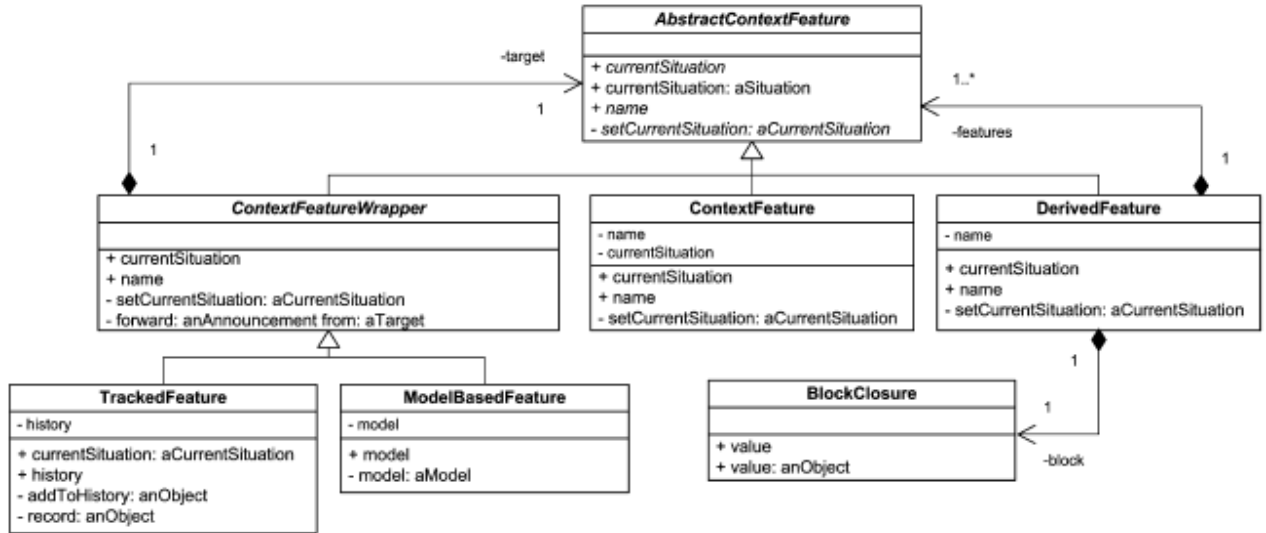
AbstractContextFeature

+ currentSituation
+ currentSituation: aSituation
+ name
- setCurrentSituation: aCurrentSituation

-target

1

1

1..*

-features

1

ContextFeatureWrapper

+ currentSituation
+ name
- setCurrentSituation: aCurrentSituation
- forward: anAnnouncement from: aTarget

ContextFeature

- name
- currentSituation

+ currentSituation
+ name
- setCurrentSituation: aCurrentSituation

DerivedFeature

- name

+ currentSituation
+ name
- setCurrentSituation: aCurrentSituation

1

1

-block

TrackedFeature

- history

+ currentSituation: aCurrentSituation
+ history
- addToHistory: anObject
- record: anObject

ModelBasedFeature

- model

+ model
- model: aModel

BlockClosure

+ value
+ value: anObject